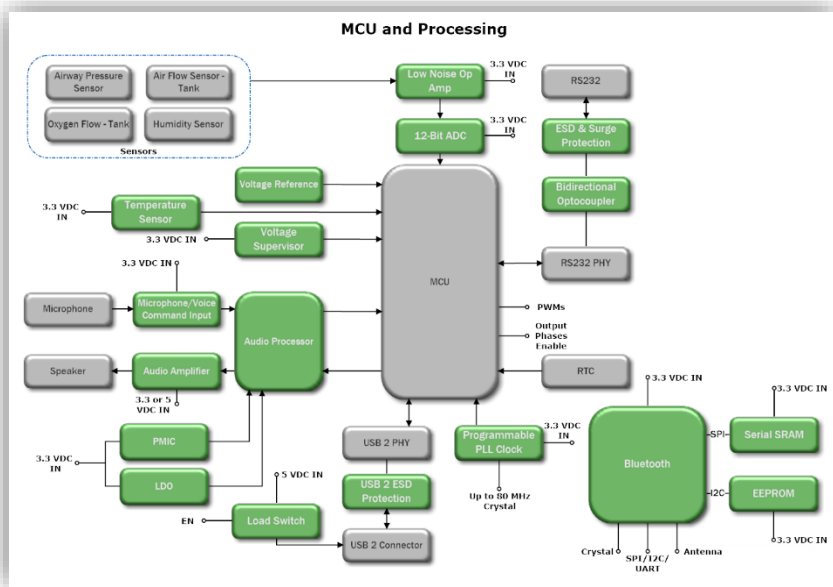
MCU and Processing

Airway Pressure Sensor

Air Flow Sensor - Tank

Oxygen Flow - Tank

Humidity Sensor

Sensors

Low Noise Op Amp

3.3 VDC IN

12-Bit ADC

3.3 VDC IN

RS232

ESD & Surge Protection

Bidirectional Optocoupler

RS232 PHY

Voltage Reference

3.3 VDC IN

Temperature Sensor

3.3 VDC IN

Voltage Supervisor

MCU

3.3 VDC IN

Microphone

Microphone/Voice Command Input

Audio Processor

PWMs

Output Phases Enable

Speaker

Audio Amplifier

3.3 or 5 VDC IN

RTC

3.3 VDC IN

PMIC

LDO

USB 2 PHY

USB 2 ESD Protection

5 VDC IN

EN

Load Switch

USB 2 Connector

Programmable PLL Clock

3.3 VDC IN

Up to 80 MHz Crystal

3.3 VDC IN

Bluetooth

SPI

I2C

3.3 VDC IN

Serial SRAM

EEPROM

3.3 VDC IN

Crystal

SPI/I2C/UART

Antenna